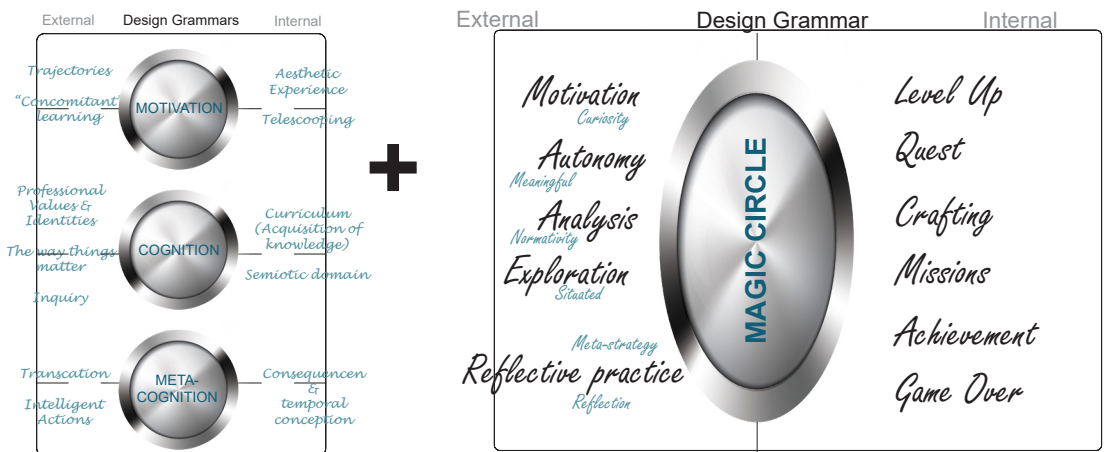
External Design Grammars Internal

Trajectories

"Concomitant learning

MOTIVATION

Aesthetic Experience

Telescooping

Professional Values & Identities

The way things matter

Inquiry

COGNITION

Curriculum (Acquisition of knowledge)

Semiotic domain

Transcation

Intelligent Actions

META-COGNITION

Consequencen & temporal conception

External Design Grammar Internal

Motivation
Curiosity

Autonomy
Meaningful

Analysis
Normativity

Exploration
Situated

Meta-strategy

Reflective practice
Reflection

MAGIC CIRCLE

Level Up

Quest

Crafting

Missions

Achievement

Game Over